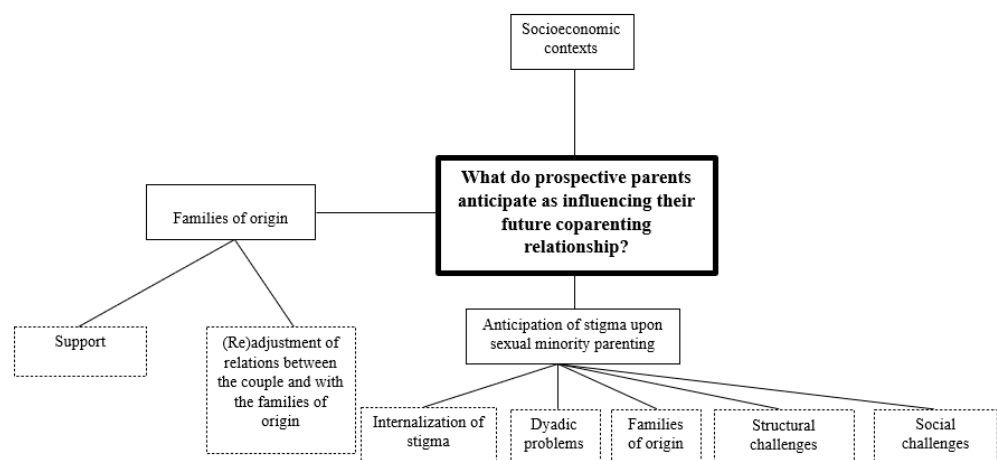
Socioeconomic contexts

What do prospective parents anticipate as influencing their future coparenting relationship?

Families of origin

Support

(Re)adjustment of relations between the couple and with the families of origin

Anticipation of stigma upon sexual minority parenting

Internalization of stigma

Dyadic problems

Families of origin

Structural challenges

Social challenges